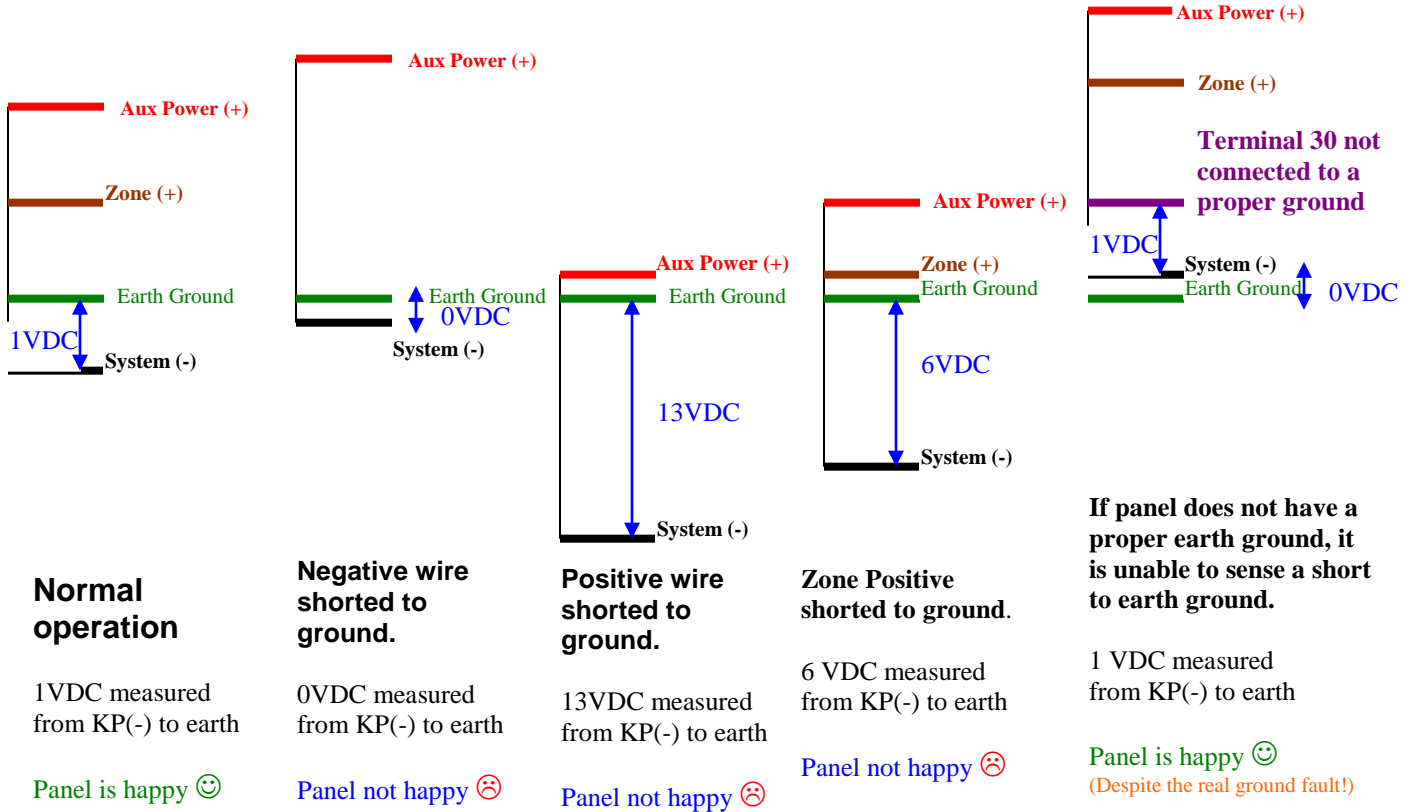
Aux Power (+)

Zone (+)

Earth Ground

1VDC

System (-)

Normal operation

1VDC measured from KP(-) to earth

Panel is happy ☺

Aux Power (+)

Earth Ground

0VDC

System (-)

Negative wire shorted to ground.

0VDC measured from KP(-) to earth

Panel not happy ☹

Aux Power (+)

Earth Ground

13VDC

System (-)

Positive wire shorted to ground.

13VDC measured from KP(-) to earth

Panel not happy ☹

Aux Power (+)

Zone (+)

Earth Ground

6VDC

System (-)

Zone Positive shorted to ground.

6 VDC measured from KP(-) to earth

Panel not happy ☹

Aux Power (+)

Zone (+)

Terminal 30 not connected to a proper ground

1VDC

System (-)

Earth Ground

0VDC

If panel does not have a proper earth ground, it is unable to sense a short to earth ground.

1 VDC measured from KP(-) to earth

Panel is happy ☺

(Despite the real ground fault!)